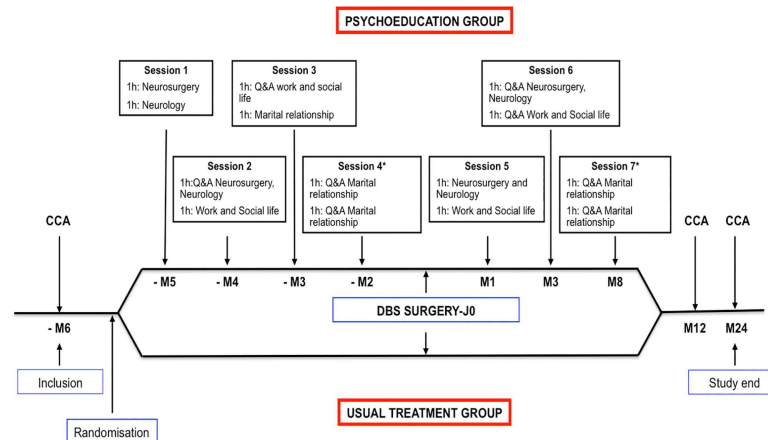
PSYCHOEDUCATION GROUP

Session 1
1h: Neurosurgery
1h: Neurology

Session 3
1h: Q&A work and social life
1h: Marital relationship

Session 6
1h: Q&A Neurosurgery, Neurology
1h: Q&A Work and Social life

Session 2
1h:Q&A Neurosurgery, Neurology
1h: Work and Social life

Session 4*
1h: Q&A Marital relationship
1h: Q&A Marital relationship

Session 5
1h: Neurosurgery and Neurology
1h: Work and Social life

Session 7*
1h: Q&A Marital relationship
1h: Q&A Marital relationship

CCA

CCA CCA

- M5 - M4 - M3 - M2 M1 M3 M8

- M6

DBS SURGERY-J0

M12 M24

Inclusion

Study end

USUAL TREATMENT GROUP

Randomisation